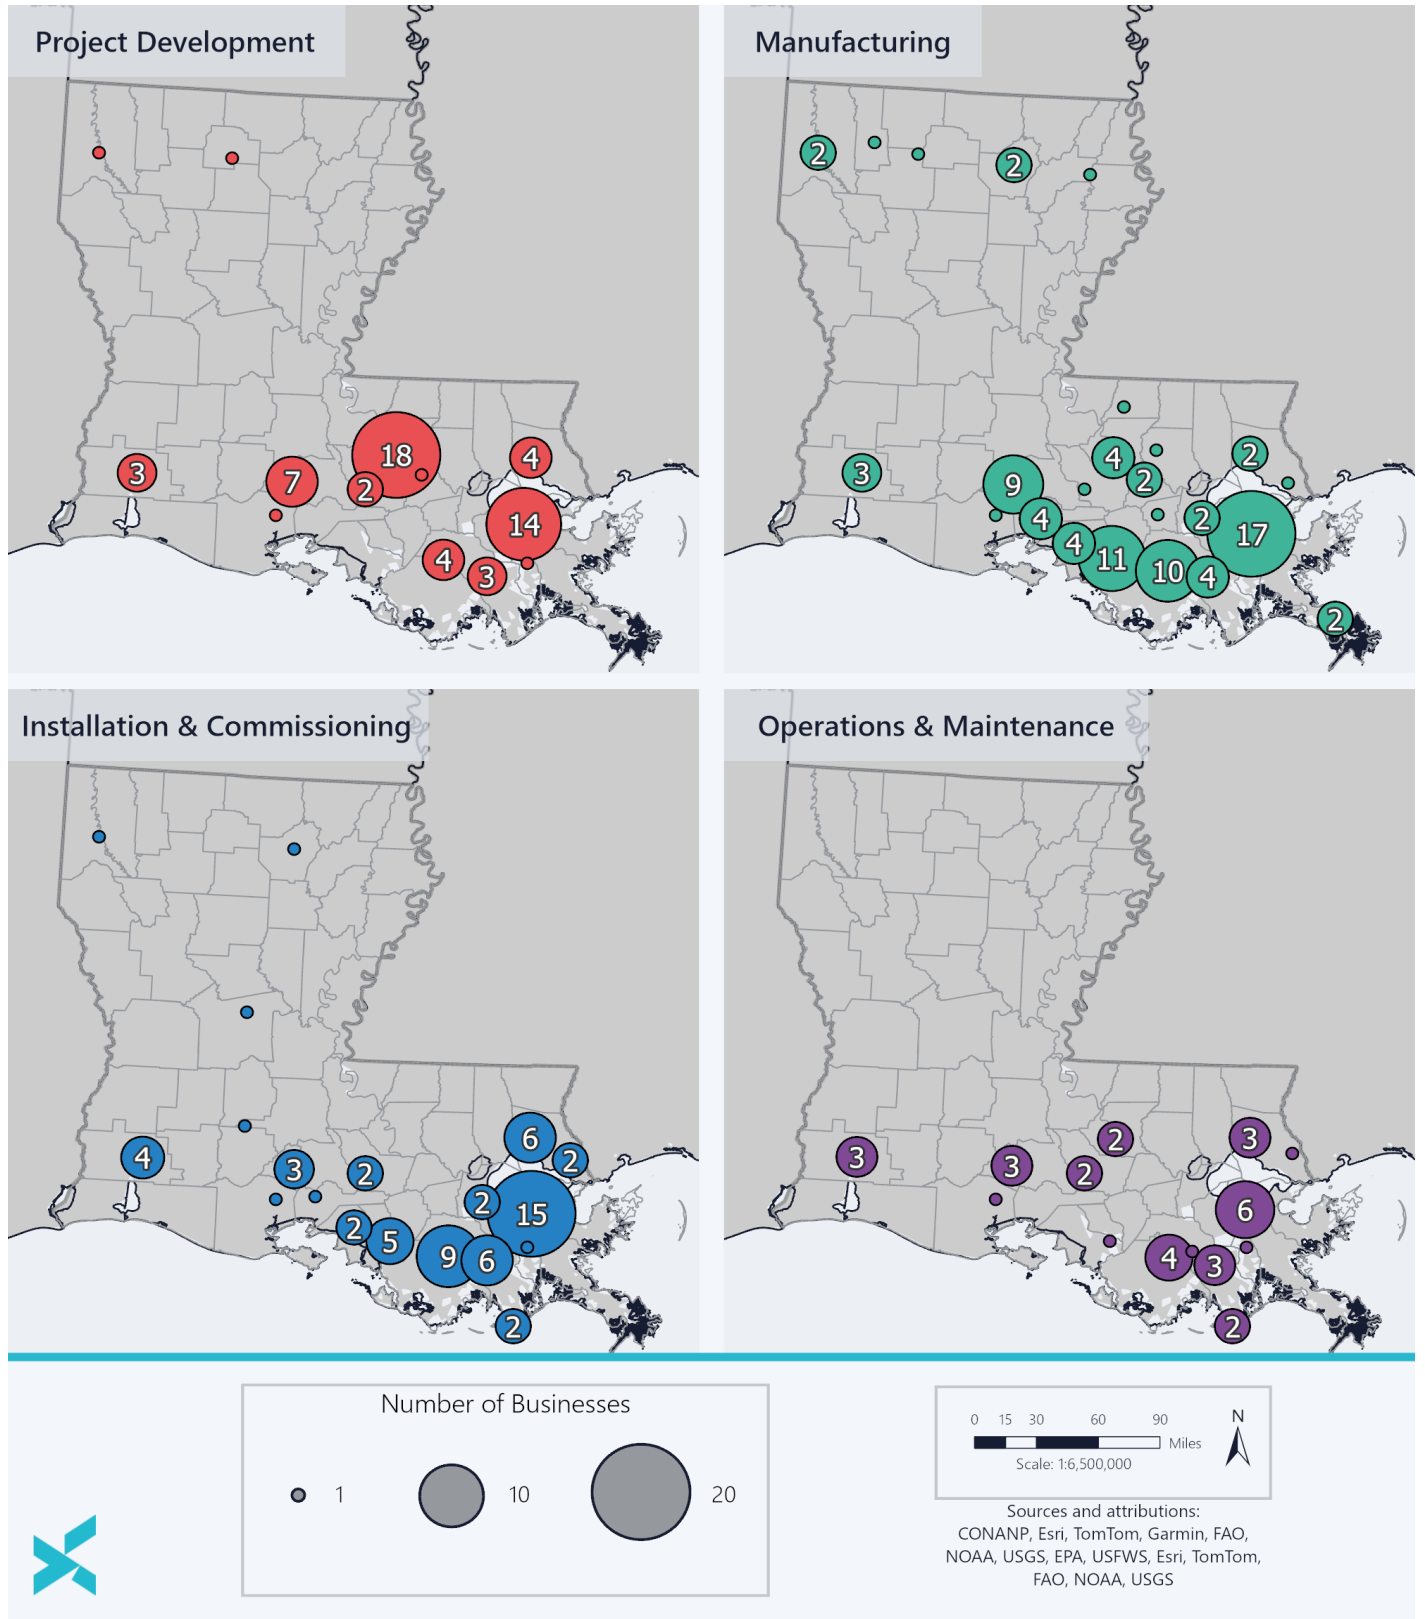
Project Development

18
2
7
3
4
14
4
3

Manufacturing

2
2
3
9
4
2
2
4
2
17
4
11
10
4
2

Installation & Commissioning

4
3
2
6
2
2
15
2
5
9
6
2

Operations & Maintenance

3
3
2
2
3
6
4
3
2

Number of Businesses

1
10
20

0 15 30 60 90 Miles
Scale: 1:6,500,000
N

Sources and attributions: CONANP, Esri, TomTom, Garmin, FAO, NOAA, USGS, EPA, USFWS, Esri, TomTom, FAO, NOAA, USGS